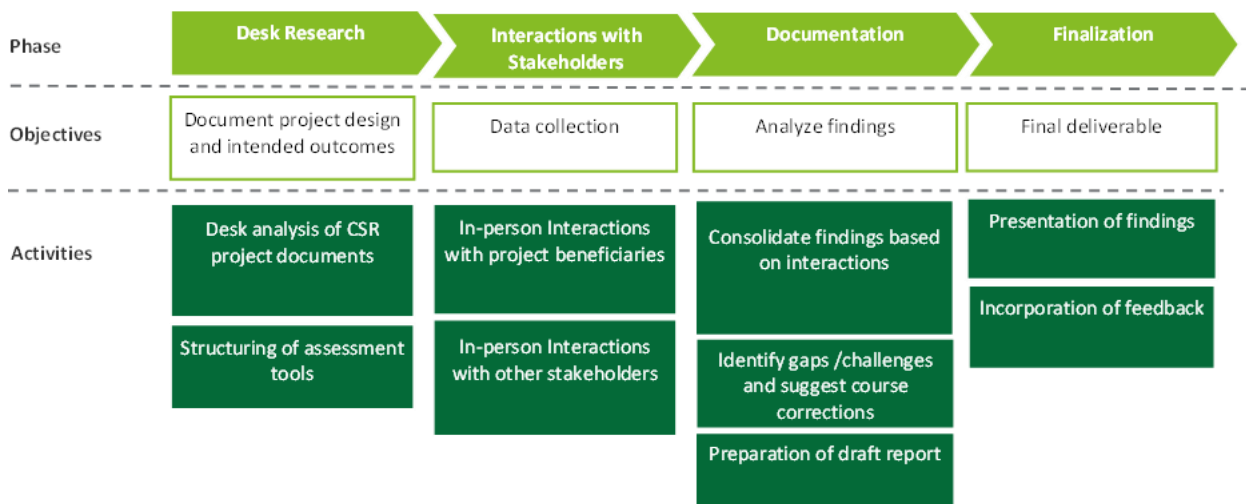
Phase

Desk Research

Interactions with Stakeholders

Documentation

Finalization

Objectives

Document project design and intended outcomes

Data collection

Analyze findings

Final deliverable

Activities

Desk analysis of CSR project documents

Structuring of assessment tools

In-person Interactions with project beneficiaries

In-person Interactions with other stakeholders

Consolidate findings based on interactions

Identify gaps /challenges and suggest course corrections

Preparation of draft report

Presentation of findings

Incorporation of feedback